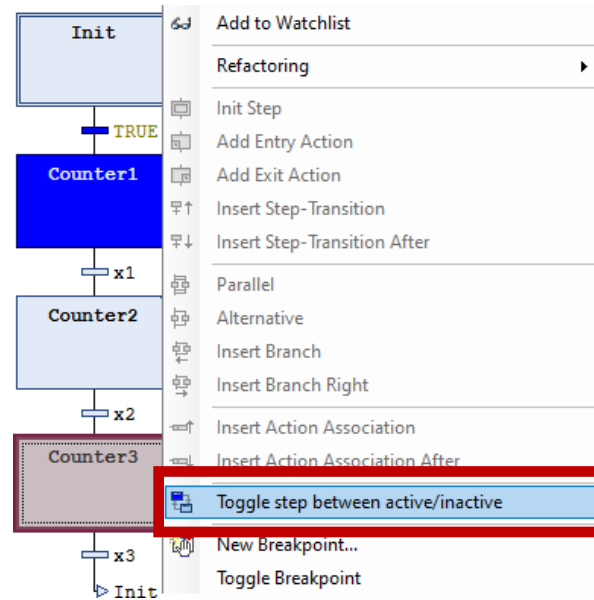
Init

TRUE

Counter1

x1

Counter2

x2

Counter3

x3

Init

Add to Watchlist

Refactoring

Init Step

Add Entry Action

Add Exit Action

Insert Step-Transition

Insert Step-Transition After

Parallel

Alternative

Insert Branch

Insert Branch Right

Insert Action Association

Insert Action Association After

Toggle step between active/inactive

New Breakpoint...

Toggle Breakpoint